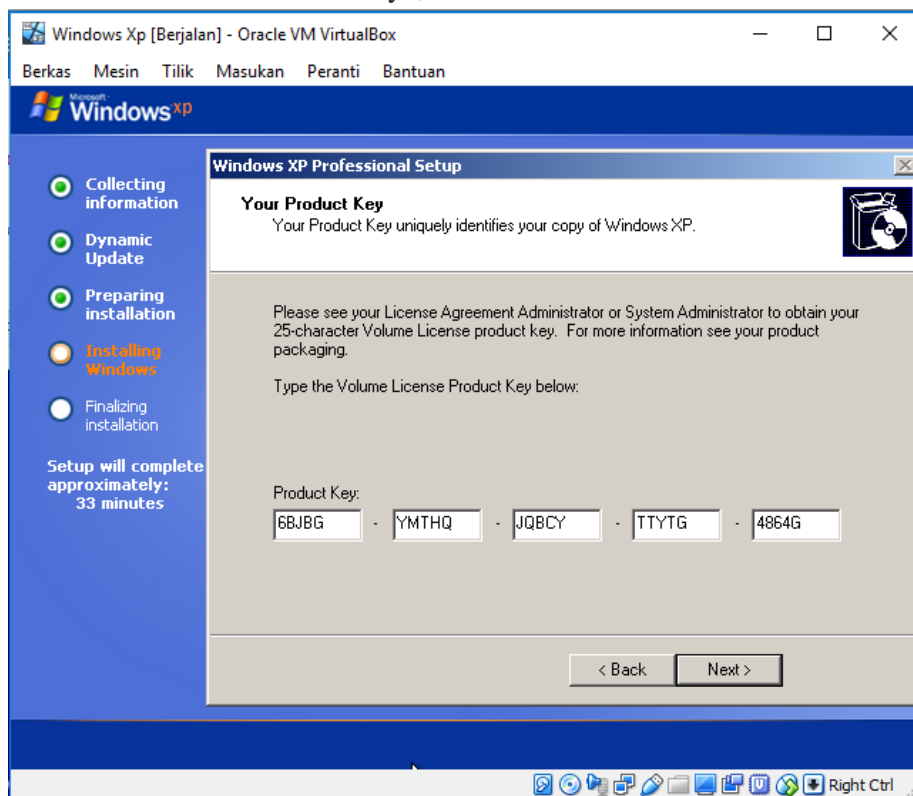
Windows Xp [Berjalan] - Oracle VM VirtualBox

Berkas Mesin Tilik Masukan Peranti Bantuan

Microsoft Windows xp

Collecting information

Dynamic Update

Preparing installation

Installing Windows

Finalizing installation

Setup will complete approximately: 33 minutes

Windows XP Professional Setup

Your Product Key
Your Product Key uniquely identifies your copy of Windows XP.

Please see your License Agreement Administrator or System Administrator to obtain your 25-character Volume License product key. For more information see your product packaging.

Type the Volume License Product Key below:

Product Key:
6BJBG - YMTHQ - JQBCY - TTYTG - 4864G

< Back Next >

Right Ctrl